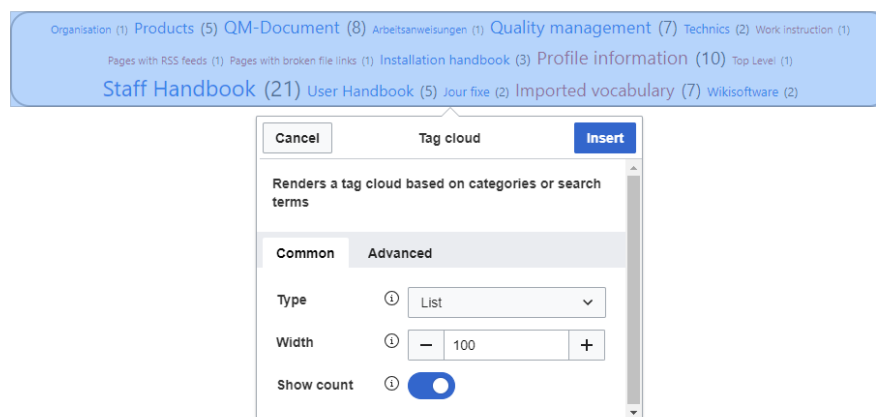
Organisation (1) Products (5) QM-Document (8) Arbeitsanweisungen (1) Quality management (7) Technics (2) Work instruction (1) Pages with RSS feeds (1) Pages with broken file links (1) Installation handbook (3) Profile information (10) Top Level (1) Staff Handbook (21) User Handbook (5) Jour fixe (2) Imported vocabulary (7) Wikisoftware (2)

Cancel Tag cloud Insert

Renders a tag cloud based on categories or search terms

Common Advanced

Type List

Width − 100 +

Show count